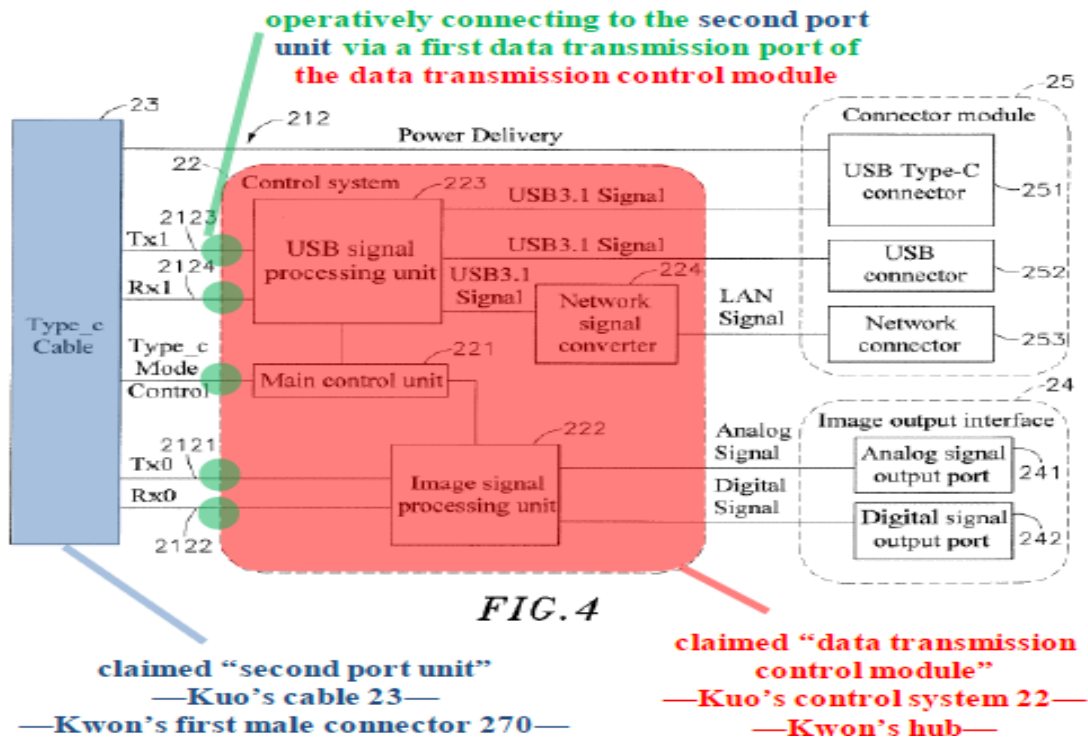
operatively connecting to the second port unit via a first data transmission port of the data transmission control module

23

212

25

Power Delivery

Connector module

22

Control system

223

USB3.1 Signal

USB Type-C connector

251

2123

Tx1

USB signal processing unit

USB3.1 Signal

USB connector

252

2124

Rx1

USB3.1 Signal

224

Network signal converter

LAN Signal

Network connector

253

Type_c Cable

Type_c Mode Control

221

Main control unit

24

Image output interface

222

Analog Signal

Analog signal output port

241

2121

Tx0

Image signal processing unit

Digital Signal

Rx0

Digital signal output port

242

2122

FIG.4

claimed "second port unit"
—Kuo's cable 23—
—Kwon's first male connector 270—

claimed "data transmission control module"
—Kuo's control system 22—
—Kwon's hub—